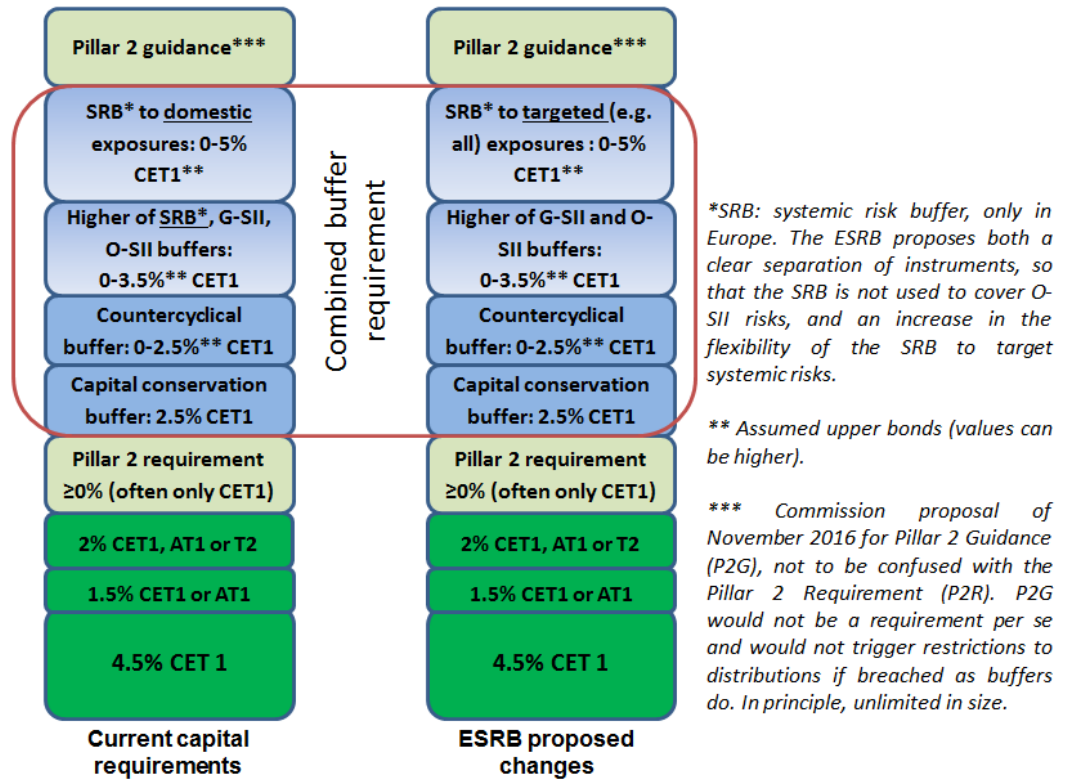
Pillar 2 guidance***

SRB* to domestic exposures: 0-5% CET1**

Higher of SRB*, G-SII, O-SII buffers: 0-3.5%** CET1

Countercyclical buffer: 0-2.5%** CET1

Capital conservation buffer: 2.5% CET1

Pillar 2 requirement ≥0% (often only CET1)

2% CET1, AT1 or T2

1.5% CET1 or AT1

4.5% CET 1

Current capital requirements

Combined buffer requirement

Pillar 2 guidance***

SRB* to targeted (e.g. all) exposures : 0-5% CET1**

Higher of G-SII and O-SII buffers: 0-3.5%** CET1

Countercyclical buffer: 0-2.5%** CET1

Capital conservation buffer: 2.5% CET1

Pillar 2 requirement ≥0% (often only CET1)

2% CET1, AT1 or T2

1.5% CET1 or AT1

4.5% CET 1

ESRB proposed changes

*SRB: systemic risk buffer, only in Europe. The ESRB proposes both a clear separation of instruments, so that the SRB is not used to cover O-SII risks, and an increase in the flexibility of the SRB to target systemic risks.

** Assumed upper bonds (values can be higher).

*** Commission proposal of November 2016 for Pillar 2 Guidance (P2G), not to be confused with the Pillar 2 Requirement (P2R). P2G would not be a requirement per se and would not trigger restrictions to distributions if breached as buffers do. In principle, unlimited in size.